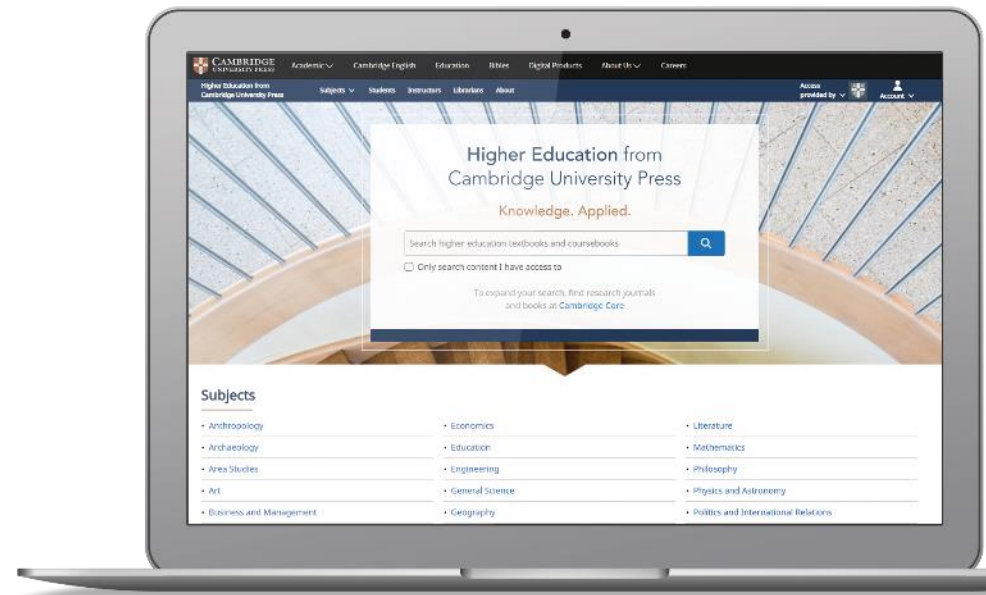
CAMBRIDGE UNIVERSITY PRESS Academic Cambridge English Education Bibles Digital Products About Us Careers

Higher Education from Cambridge University Press Subjects Students Instructors Librarians About Access provided by Account

Higher Education from Cambridge University Press

Knowledge. Applied.

Search higher education textbooks and coursebooks

Only search content I have access to

To expand your search, find research journals and books at Cambridge Core

Subjects

- Anthropology
- Archaeology
- Area Studies
- Art
- Business and Management

- Economics
- Education
- Engineering
- General Science
- Geography

- Literature
- Mathematics
- Philosophy
- Physics and Astronomy
- Politics and International Relations